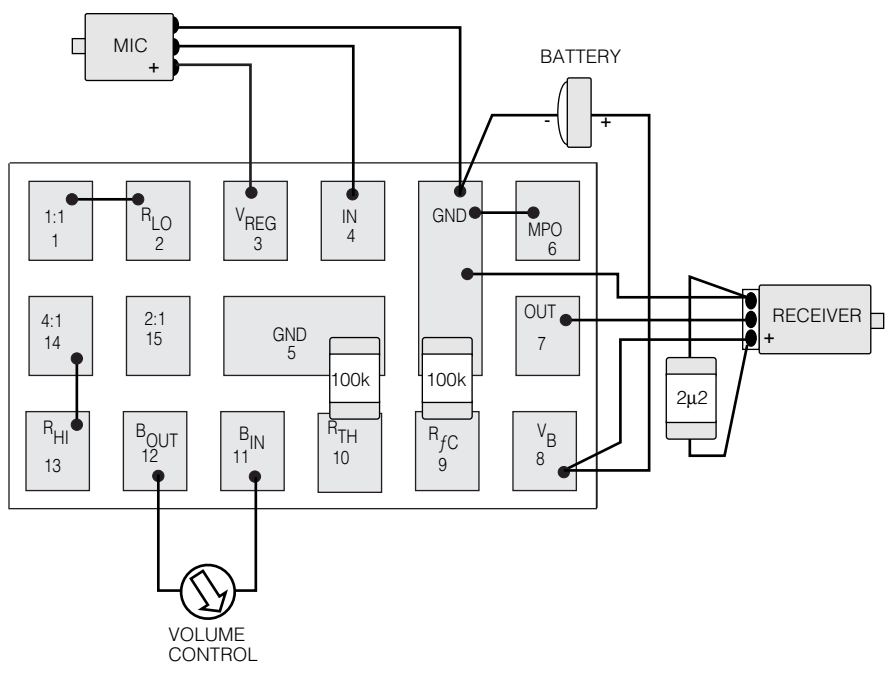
MIC
+

BATTERY
-
+

1:1
1

$R_{LO}$
2

$V_{REG}$
3

IN
4

GND

MPO
6

4:1
14

2:1
15

GND
5

OUT
7

RECEIVER
+

100k

100k

2μ2

$R_{HI}$
13

$B_{OUT}$
12

$B_{IN}$
11

$R_{TH}$
10

$R_{fC}$
9

$V_B$
8

VOLUME CONTROL